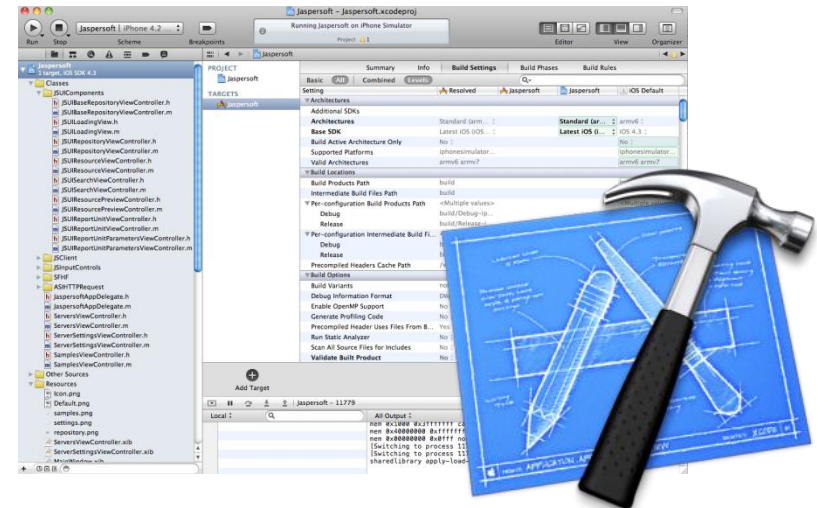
Jaspersoft – Jaspersoft.xcodeproj

Run Stop Jaspersoft | iPhone 4.2 ... Scheme Breakpoints

Running Jaspersoft on iPhone Simulator
Project 1

Editor View Organizer

Jaspersoft

Jaspersoft
1 target, iOS SDK 4.3
Classes
JSUIComponents
JSUIBaseRepositoryViewController.h
JSUIBaseRepositoryViewController.m
JSUILoadingView.h
JSUILoadingView.m
JSUIRepositoryViewController.h
JSUIRepositoryViewController.m
JSUIResourceViewController.h
JSUIResourceViewController.m
JSUISearchViewController.h
JSUISearchViewController.m
JSUIResourcePreviewController.h
JSUIResourcePreviewController.m
JSUIReportUnitViewController.h
JSUIReportUnitViewController.m
JSUIReportUnitParametersViewController.h
JSUIReportUnitParametersViewController.m
JSClient
JSInputControls
SFHF
ASIHTTPRequest
JaspersoftAppDelegate.h
JaspersoftAppDelegate.m
ServersViewController.h
ServersViewController.m
ServerSettingsViewController.h
ServerSettingsViewController.m
SamplesViewController.h
SamplesViewController.m
Other Sources
Resources
Icon.png
Default.png
samples.png
settings.png
repository.png
ServersViewController.xib
ServerSettingsViewController.xib
MainWindow.xib

PROJECT
Jaspersoft
TARGETS
Jaspersoft

Add Target

Summary Info Build Settings Build Phases Build Rules

Basic All Combined Levels

| Setting | Resolved | Jaspersoft | Jaspersoft | iOS Default |
|---|---|---|---|---|
| ▼Architectures | | | | |
| Additional SDKs | | | | |
| Architectures | Standard (arm... | | Standard (ar... | armv6 |
| Base SDK | Latest iOS (iOS... | | Latest iOS (i... | iOS 4.3 |
| Build Active Architecture Only | No | | | No |
| Supported Platforms | iphonesimulator... | | | iphonesimulator... |
| Valid Architectures | armv6 armv7 | | | armv6 armv7 |
| ▼Build Locations | | | | |
| Build Products Path | build | | | |
| Intermediate Build Files Path | build | | | |
| ▼Per-configuration Build Products Path | <Multiple values> | | | |
| Debug | build/Debug-ip... | | | |
| Release | build/Release-i... | | | |
| ▼Per-configuration Intermediate Build Fi... | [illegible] | | | |
| Debug | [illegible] | | | |
| Release | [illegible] | | | |
| Precompiled Headers Cache Path | /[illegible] | | | |
| ▼Build Options | | | | |
| Build Variants | no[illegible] | | | |
| Debug Information Format | DW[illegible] | | | |
| Enable OpenMP Support | No | | | |
| Generate Profiling Code | No | | | |
| Precompiled Header Uses Files From B... | Yes | | | |
| Run Static Analyzer | No | | | |
| Scan All Source Files for Includes | No | | | |
| Validate Built Product | No | | | |

Jaspersoft – 11779

Local All Output

mem 0x1000 0x3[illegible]
mem 0x40000000 0xffffff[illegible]
mem 0x00000000 0x0fff no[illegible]
[Switching to process 11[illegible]
[Switching to process 11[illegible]
sharedlibrary apply-load-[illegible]